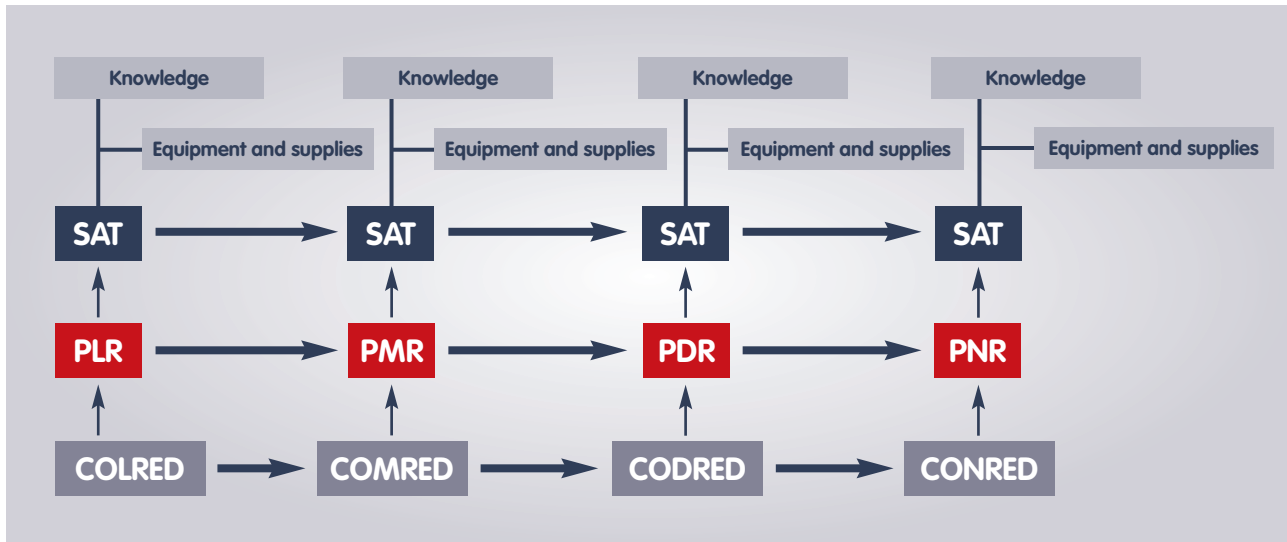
Knowledge

Equipment and supplies

SAT

PLR

COLRED

Knowledge

Equipment and supplies

SAT

PMR

COMRED

Knowledge

Equipment and supplies

SAT

PDR

CODRED

Knowledge

Equipment and supplies

SAT

PNR

CONRED